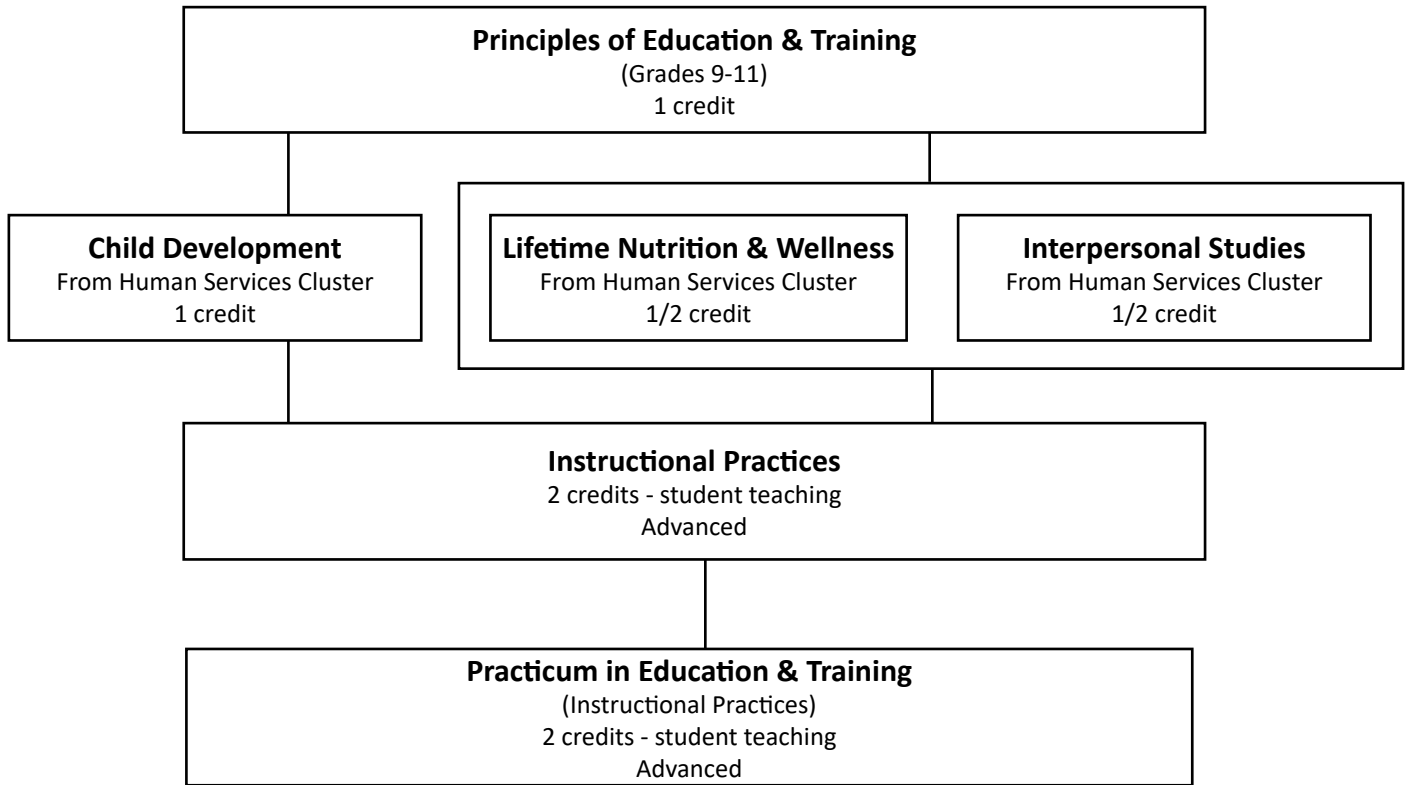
**Principles of Education & Training**
(Grades 9-11)
1 credit

**Child Development**
From Human Services Cluster
1 credit

**Lifetime Nutrition & Wellness**
From Human Services Cluster
1/2 credit

**Interpersonal Studies**
From Human Services Cluster
1/2 credit

**Instructional Practices**
2 credits - student teaching
Advanced

**Practicum in Education & Training**
(Instructional Practices)
2 credits - student teaching
Advanced